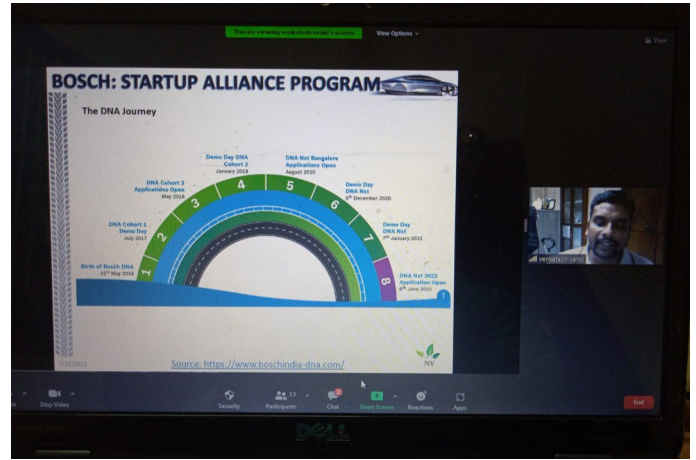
You are viewing venkatesh venki's screen View Options

View

BOSCH: STARTUP ALLIANCE PROGRAM

The DNA Journey

Birth of Bosch DNA 15th May 2016

DNA Cohort 1 Demo Day July 2017

DNA Cohort 2 Applications Open May 2018

Demo Day DNA Cohort 2 January 2019

DNA Nxt Bangalore Applications Open August 2020

Demo Day DNA Nxt 6th December 2020

Demo Day DNA Nxt 7th January 2021

DNA Nxt 2022 Application Open 8th June 2022

1 2 3 4 5 6 7 8

Source: https://www.boschindia-dna.com/

NV

venkatesh venki

Stop Video

Security

Participants 13

Chat

Share Screen

Reactions

Apps

End

DELL